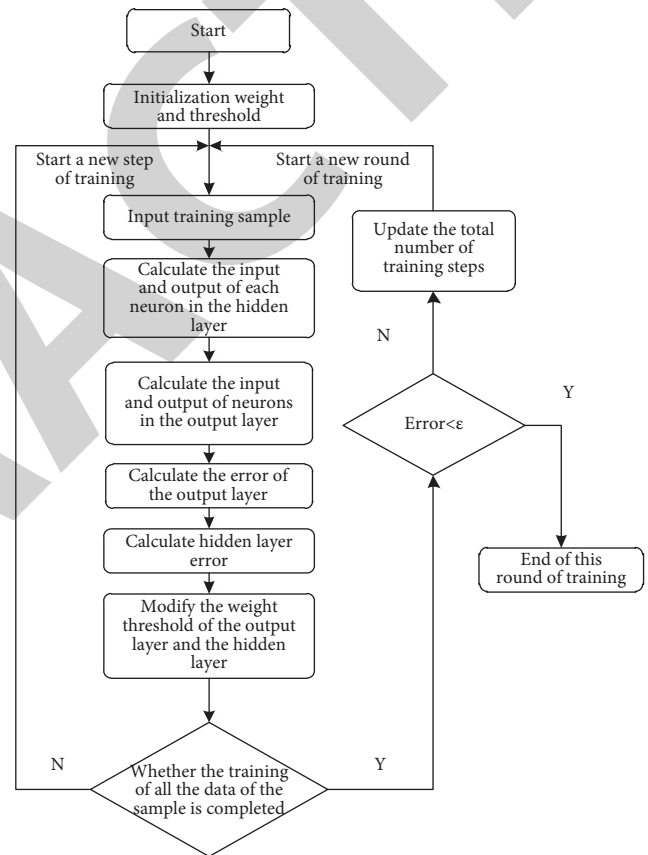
Start

Initialization weight and threshold

Start a new step of training

Start a new round of training

Input training sample

Calculate the input and output of each neuron in the hidden layer

Calculate the input and output of neurons in the output layer

Calculate the error of the output layer

Calculate hidden layer error

Modify the weight threshold of the output layer and the hidden layer

N

Whether the training of all the data of the sample is completed

Y

Update the total number of training steps

N

Error<ε

Y

End of this round of training